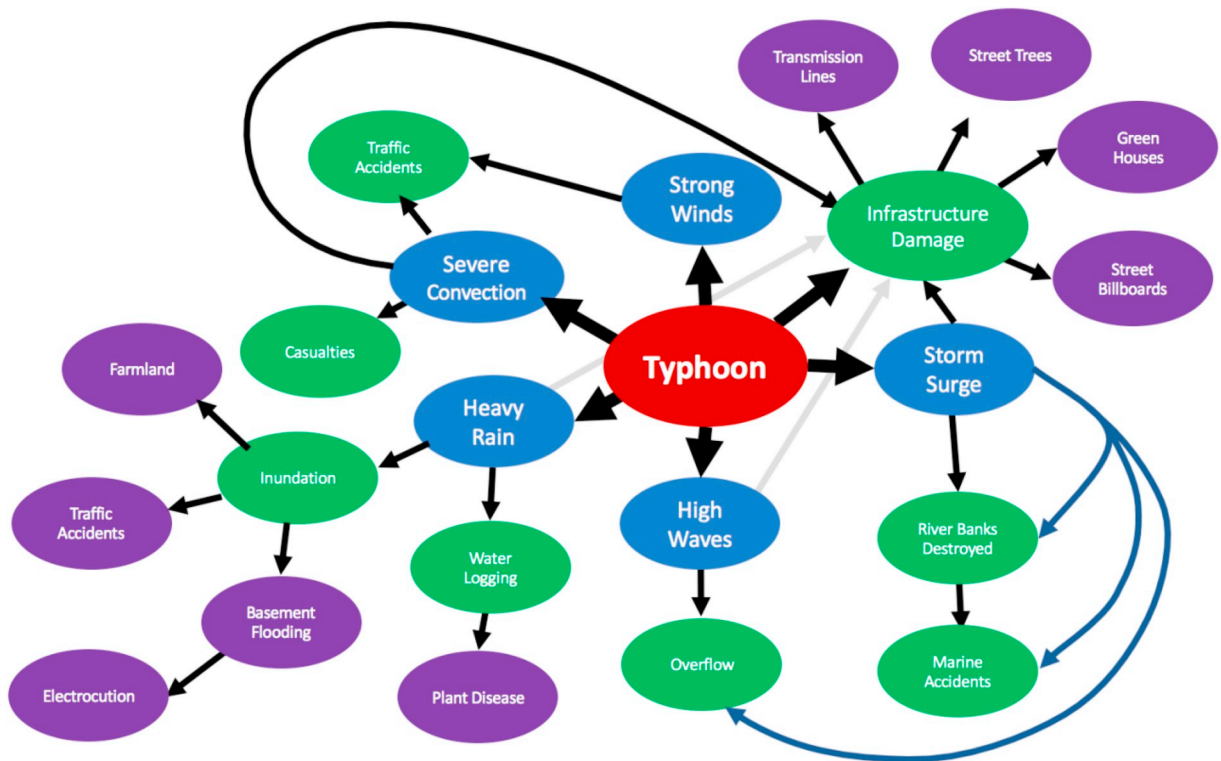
Transmission Lines

Street Trees

Green Houses

Traffic Accidents

Strong Winds

Infrastructure Damage

Street Billboards

Severe Convection

Casualties

Typhoon

Storm Surge

Farmland

Heavy Rain

Inundation

Traffic Accidents

High Waves

River Banks Destroyed

Water Logging

Basement Flooding

Overflow

Marine Accidents

Electrocution

Plant Disease